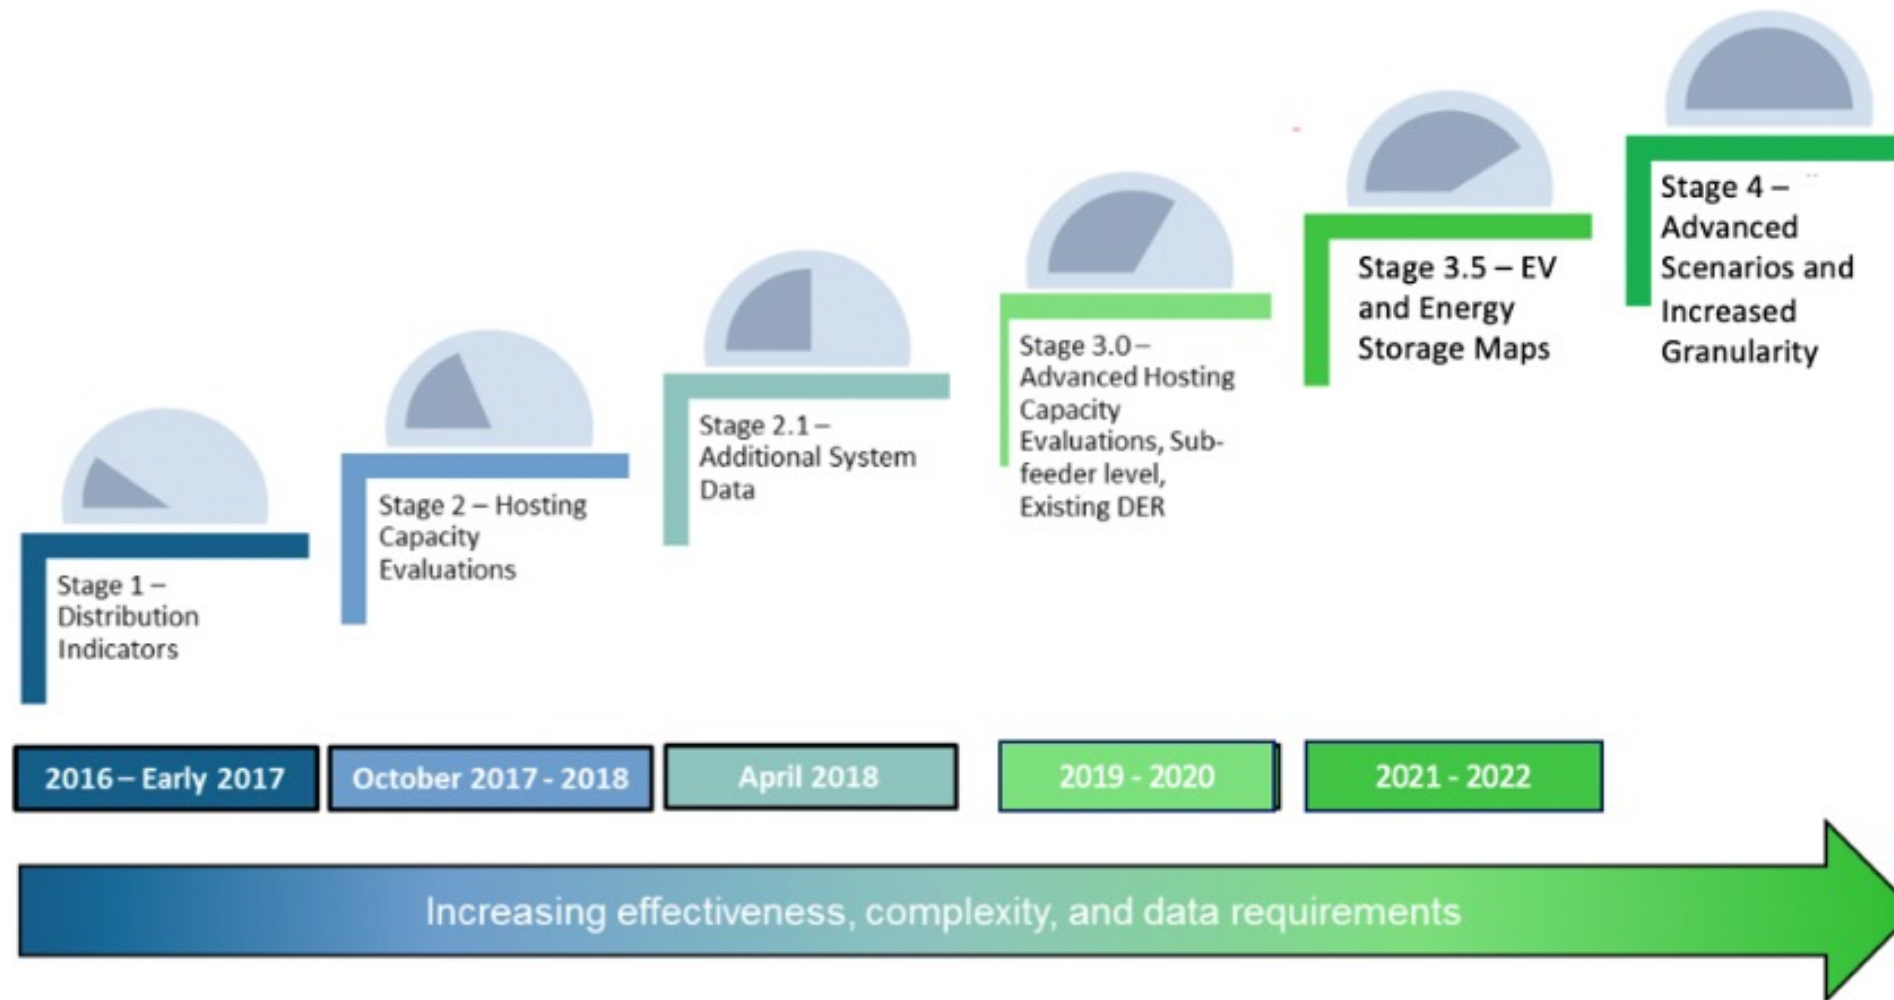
Stage 1 – Distribution Indicators

Stage 2 – Hosting Capacity Evaluations

Stage 2.1 – Additional System Data

Stage 3.0 – Advanced Hosting Capacity Evaluations, Subfeeder level, Existing DER

Stage 3.5 – EV and Energy Storage Maps

Stage 4 – Advanced Scenarios and Increased Granularity

2016 – Early 2017

October 2017 - 2018

April 2018

2019 - 2020

2021 - 2022

Increasing effectiveness, complexity, and data requirements